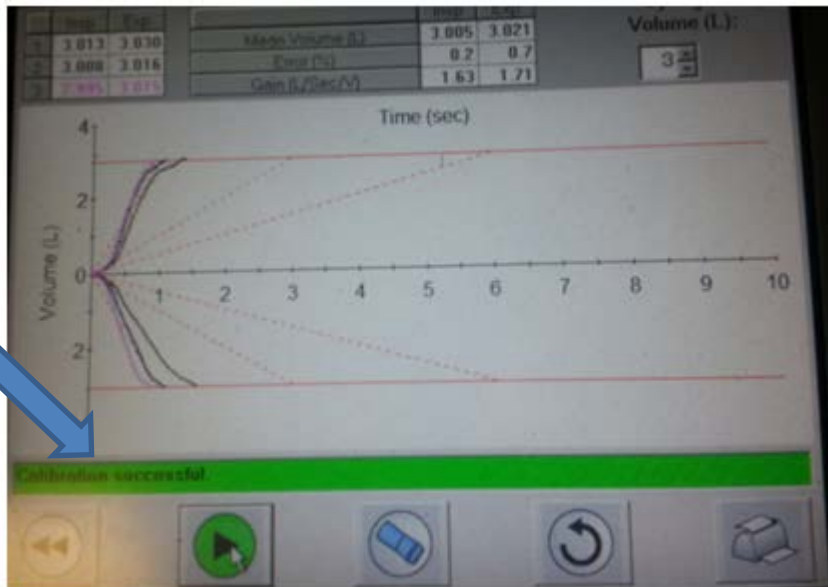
| | Insp. | Exp. |
|---|---|---|
| 1 | 3.013 | 3.030 |
| 2 | 3.008 | 3.016 |
| 3 | 2.995 | 3.015 |

| | Insp. | Exp. |
|---|---|---|
| Mean Volume (L) | 3.005 | 3.021 |
| Error (%) | 0.2 | 0.7 |
| Gain (L/Sec/V) | 1.63 | 1.71 |

Volume (L):

3

Time (sec)

4
2
0
2

Volume (L)

1 2 3 4 5 6 7 8 9 10

Calibration successful.